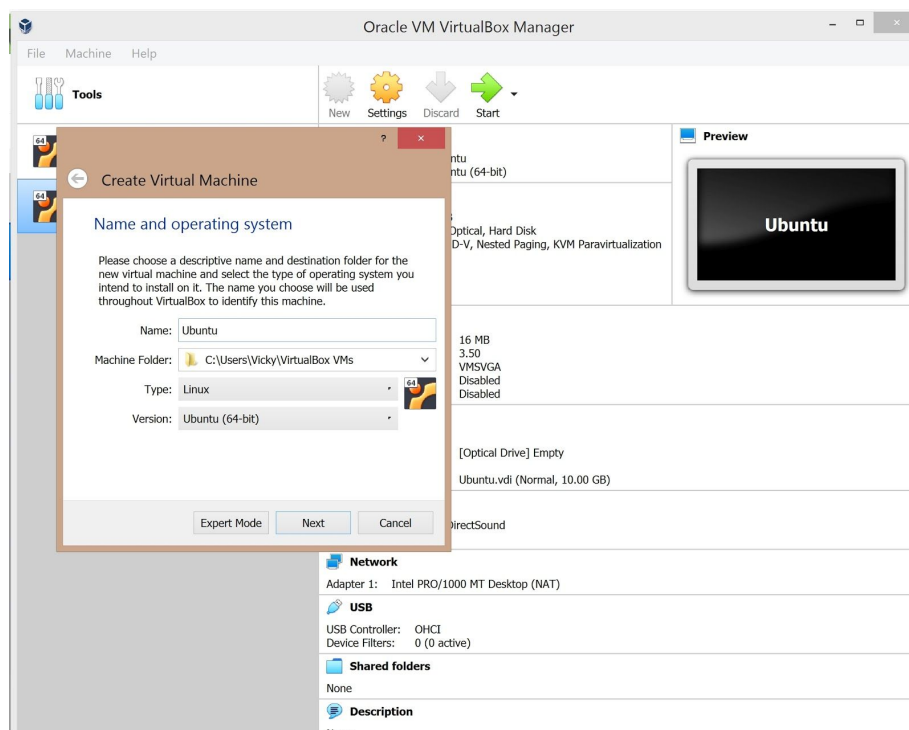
Oracle VM VirtualBox Manager

File Machine Help

Tools

New Settings Discard Start

Preview

ntu
ntu (64-bit)

Optical, Hard Disk
D-V, Nested Paging, KVM Paravirtualization

Ubuntu

Create Virtual Machine

Name and operating system

Please choose a descriptive name and destination folder for the new virtual machine and select the type of operating system you intend to install on it. The name you choose will be used throughout VirtualBox to identify this machine.

Name: Ubuntu

Machine Folder: C:\Users\Vicky\VirtualBox VMs

Type: Linux

Version: Ubuntu (64-bit)

Expert Mode Next Cancel

16 MB
3.50
VMSVGA
Disabled
Disabled

[Optical Drive] Empty

Ubuntu.vdi (Normal, 10.00 GB)

DirectSound

Network

Adapter 1: Intel PRO/1000 MT Desktop (NAT)

USB

USB Controller: OHCI
Device Filters: 0 (0 active)

Shared folders

None

Description